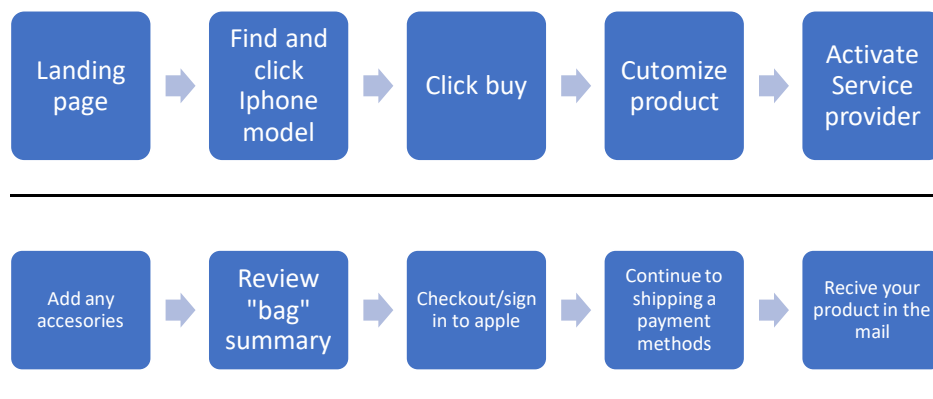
Landing page

Find and click Iphone model

Click buy

Cutomize product

Activate Service provider

Add any accesories

Review "bag" summary

Checkout/sign in to apple

Continue to shipping a payment methods

Recive your product in the mail